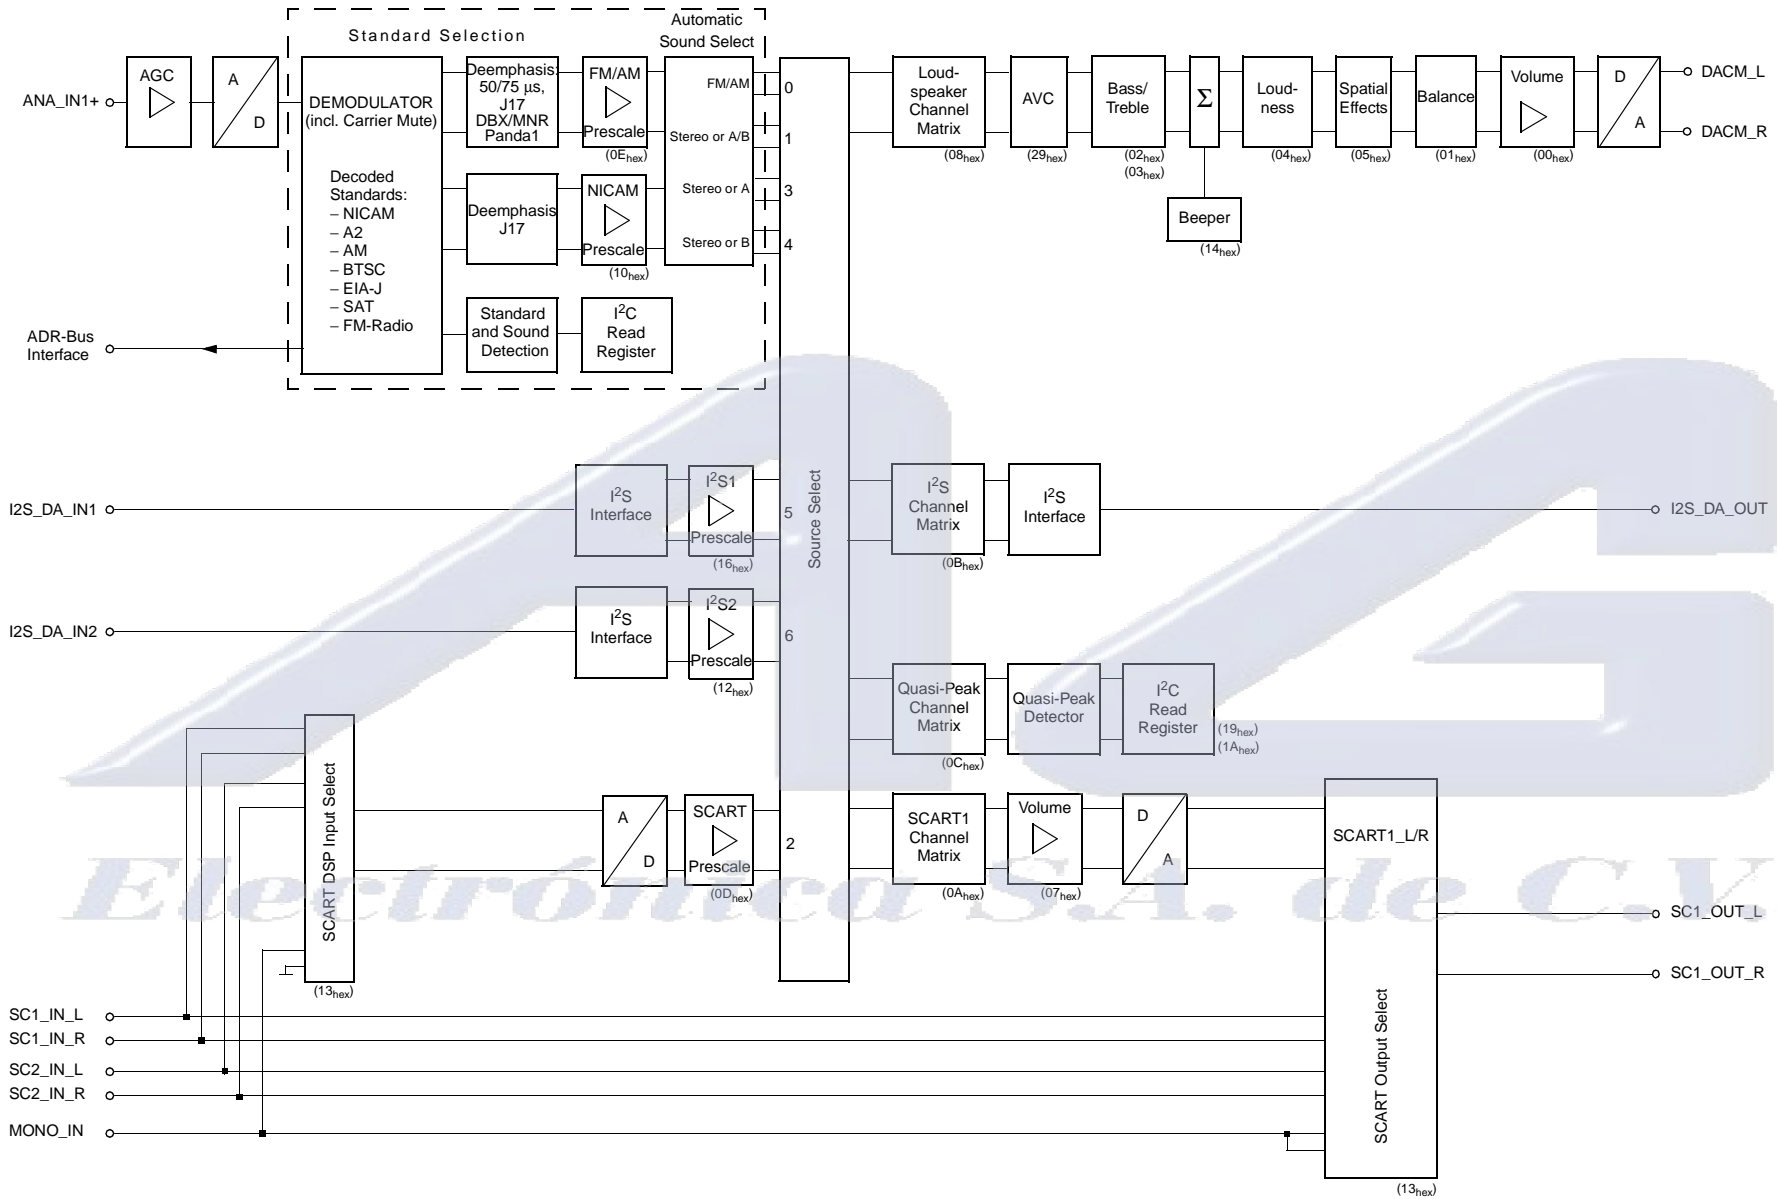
Standard Selection

Automatic Sound Select

ANA_IN1+

AGC

A

D

DEMODULATOR (incl. Carrier Mute)

Decoded Standards:
– NICAM
– A2
– AM
– BTSC
– EIA-J
– SAT
– FM-Radio

Deemphasis: 50/75 µs, J17 DBX/MNR Panda1

FM/AM

Prescale

($0E_{hex}$)

FM/AM

Stereo or A/B

Stereo or A

Stereo or B

0

1

3

4

Deemphasis J17

NICAM

Prescale

($10_{hex}$)

ADR-Bus Interface

Standard and Sound Detection

$I^2C$ Read Register

Loud-speaker Channel Matrix

($08_{hex}$)

AVC

($29_{hex}$)

Bass/ Treble

($02_{hex}$)
($03_{hex}$)

$\Sigma$

Beeper

($14_{hex}$)

Loud-ness

($04_{hex}$)

Spatial Effects

($05_{hex}$)

Balance

($01_{hex}$)

Volume

($00_{hex}$)

D

A

DACM_L

DACM_R

Source Select

I2S_DA_IN1

$I^2S$ Interface

$I^2S1$

Prescale

($16_{hex}$)

5

$I^2S$ Channel Matrix

($0B_{hex}$)

$I^2S$ Interface

I2S_DA_OUT

I2S_DA_IN2

$I^2S$ Interface

$I^2S2$

Prescale

($12_{hex}$)

6

Quasi-Peak Channel Matrix

($0C_{hex}$)

Quasi-Peak Detector

$I^2C$ Read Register

($19_{hex}$)
($1A_{hex}$)

SCART DSP Input Select

($13_{hex}$)

A

D

SCART

Prescale

($0D_{hex}$)

2

SCART1 Channel Matrix

($0A_{hex}$)

Volume

($07_{hex}$)

D

A

SCART1_L/R

SCART Output Select

($13_{hex}$)

SC1_OUT_L

SC1_OUT_R

SC1_IN_L

SC1_IN_R

SC2_IN_L

SC2_IN_R

MONO_IN

Electrónica S.A. de C.V.